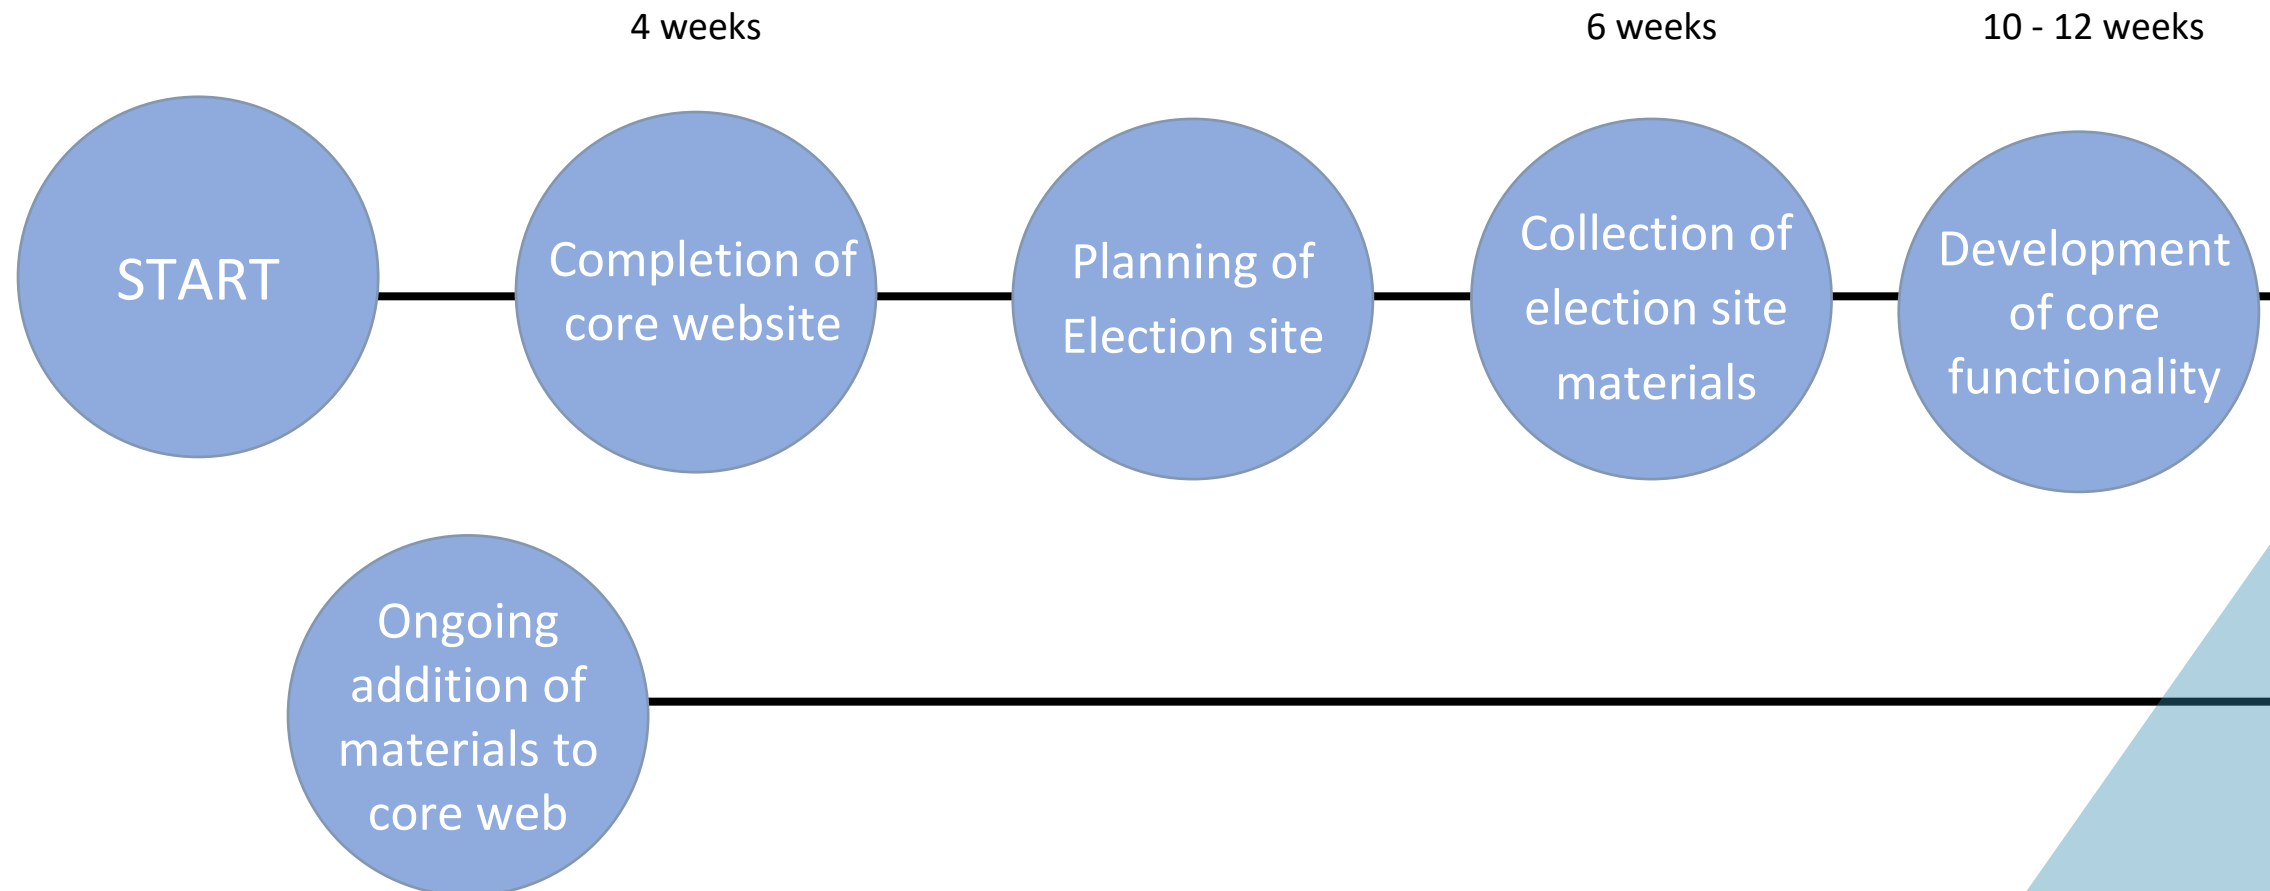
4 weeks

6 weeks

10 - 12 weeks

START

Completion of core website

Planning of Election site

Collection of election site materials

Development of core functionality

Ongoing addition of materials to core web